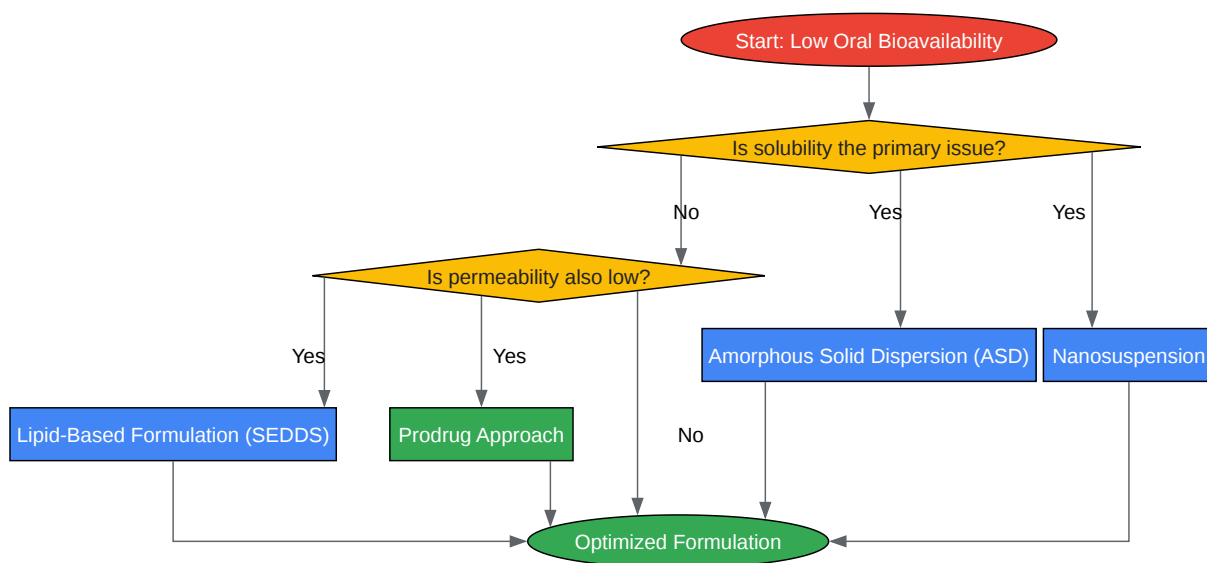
Start: Low Oral Bioavailability

Is solubility the primary issue?

No

Yes

Yes

Is permeability also low?

Yes

Yes

Amorphous Solid Dispersion (ASD)

Nanosuspension

Lipid-Based Formulation (SEDDS)

Prodrug Approach

No

Optimized Formulation